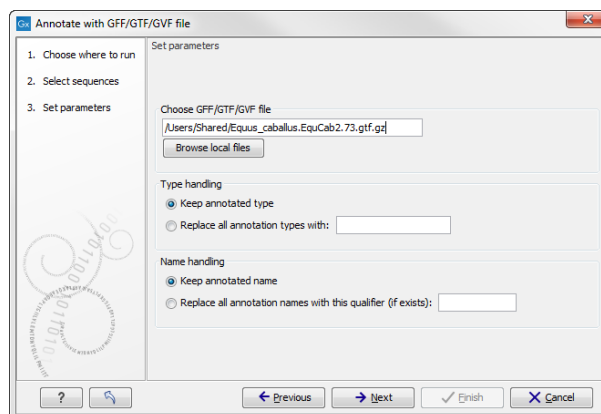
Gx Annotate with GFF/GTF/GVF file

1. Choose where to run
2. Select sequences
3. Set parameters

Set parameters

Choose GFF/GTF/GVF file
/Users/Shared/Equus_caballus.EquCab2.73.gtf.gz
Browse local files

Type handling
Keep annotated type
Replace all annotation types with:

Name handling
Keep annotated name
Replace all annotation names with this qualifier (if exists):

?
Previous
Next
Finish
Cancel